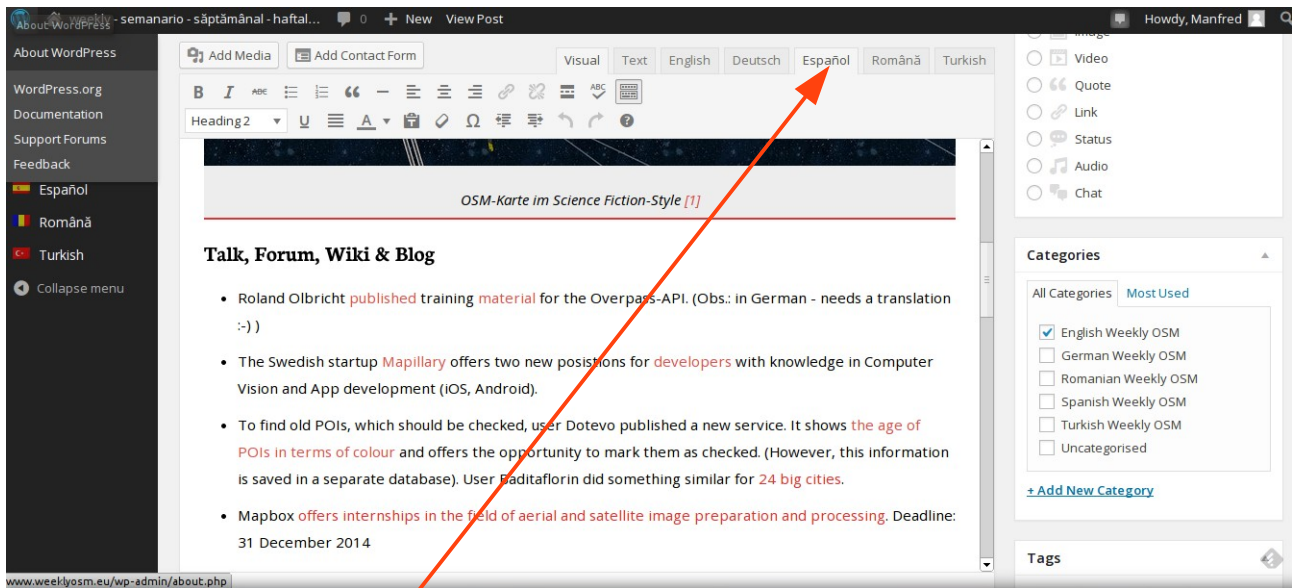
About WordPress weekly - semanario - săptămânal - haftal... 0 New View Post Howdy, Manfred

About WordPress
WordPress.org
Documentation
Support Forums
Feedback
Español
Română
Turkish
Collapse menu

Add Media Add Contact Form
Visual Text English Deutsch Español Română Turkish
Heading 2

OSM-Karte im Science Fiction-Style [1]

Talk, Forum, Wiki & Blog

- Roland Olbricht published training material for the Overpass-API. (Obs.: in German - needs a translation :-) )
- The Swedish startup Mapillary offers two new positions for developers with knowledge in Computer Vision and App development (iOS, Android).
- To find old POIs, which should be checked, user Dotevo published a new service. It shows the age of POIs in terms of colour and offers the opportunity to mark them as checked. (However, this information is saved in a separate database). User Baditaflorin did something similar for 24 big cities.
- Mapbox offers internships in the field of aerial and satellite image preparation and processing. Deadline: 31 December 2014

Image
Video
Quote
Link
Status
Audio
Chat

Categories
All Categories Most Used
English Weekly OSM
German Weekly OSM
Romanian Weekly OSM
Spanish Weekly OSM
Turkish Weekly OSM
Uncategorised
+ Add New Category

Tags

www.weeklyosm.eu/wp-admin/about.php